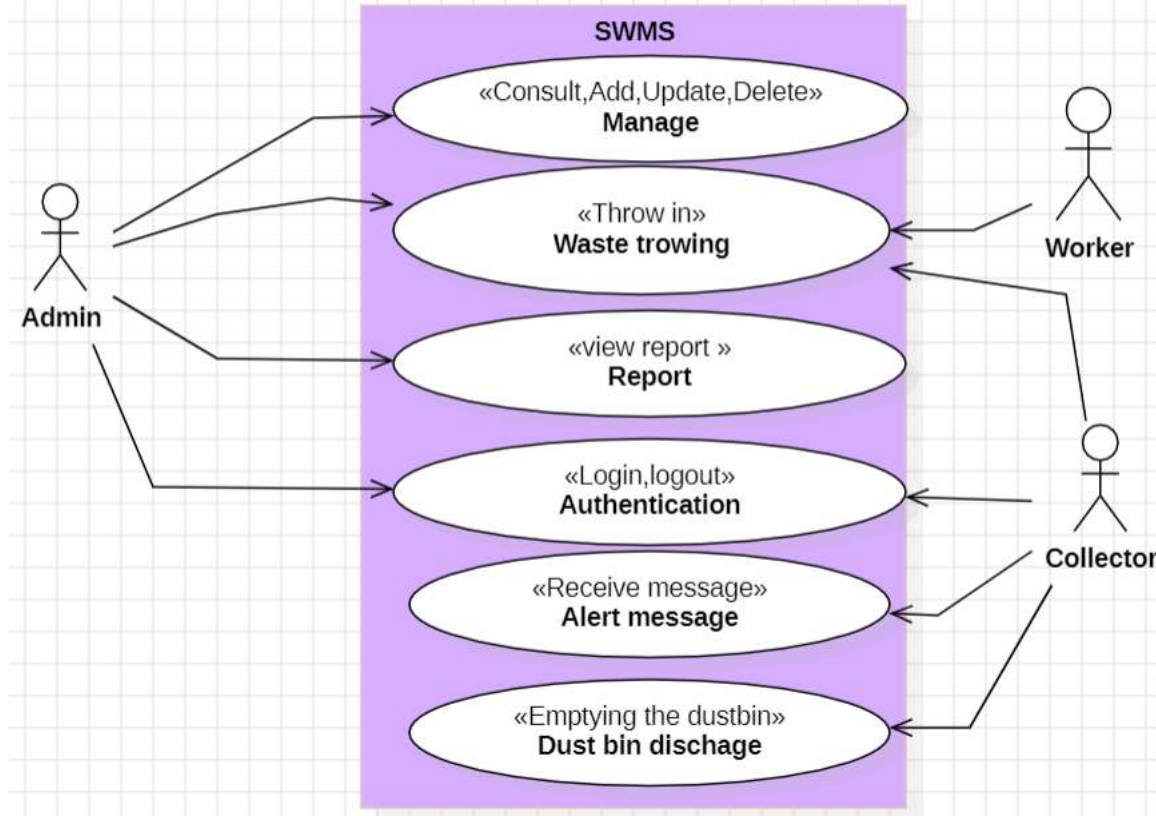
SWMS

«Consult,Add,Update,Delete»
Manage

«Throw in»
Waste trowing

«view report »
Report

«Login,logout»
Authentication

«Receive message»
Alert message

«Emptying the dustbin»
Dust bin dischage

Admin

Worker

Collector